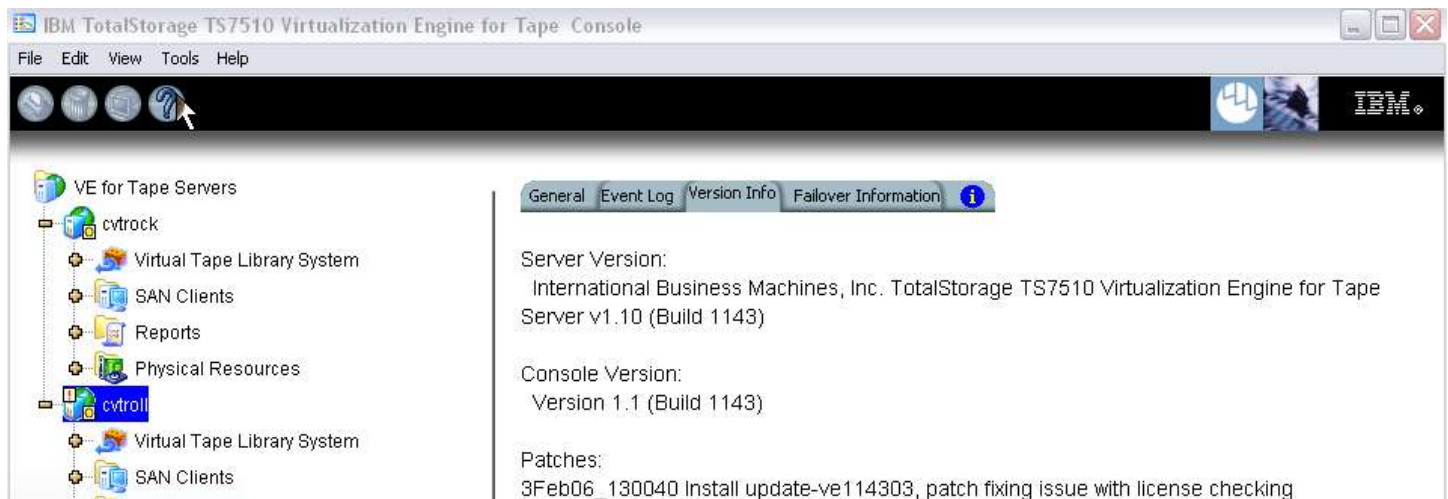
IBM TotalStorage TS7510 Virtualization Engine for Tape Console

File Edit View Tools Help

IBM.

VE for Tape Servers
cvtrock
Virtual Tape Library System
SAN Clients
Reports
Physical Resources
cvtroll
Virtual Tape Library System
SAN Clients

General Event Log Version Info Failover Information

Server Version:
International Business Machines, Inc. TotalStorage TS7510 Virtualization Engine for Tape Server v1.10 (Build 1143)

Console Version:
Version 1.1 (Build 1143)

Patches:
3Feb06_130040 Install update-ve114303, patch fixing issue with license checking